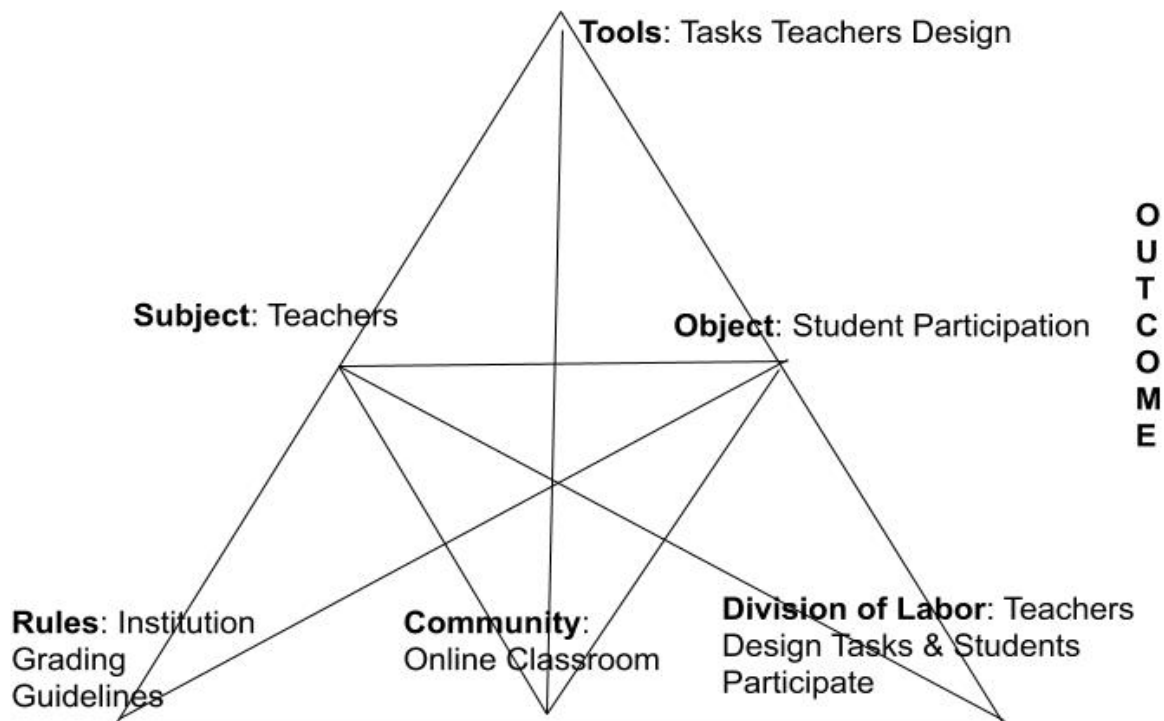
**Tools**: Tasks Teachers Design

**Subject**: Teachers

**Object**: Student Participation

O
U
T
C
O
M
E

**Rules**: Institution Grading Guidelines

**Community**: Online Classroom

**Division of Labor**: Teachers Design Tasks & Students Participate